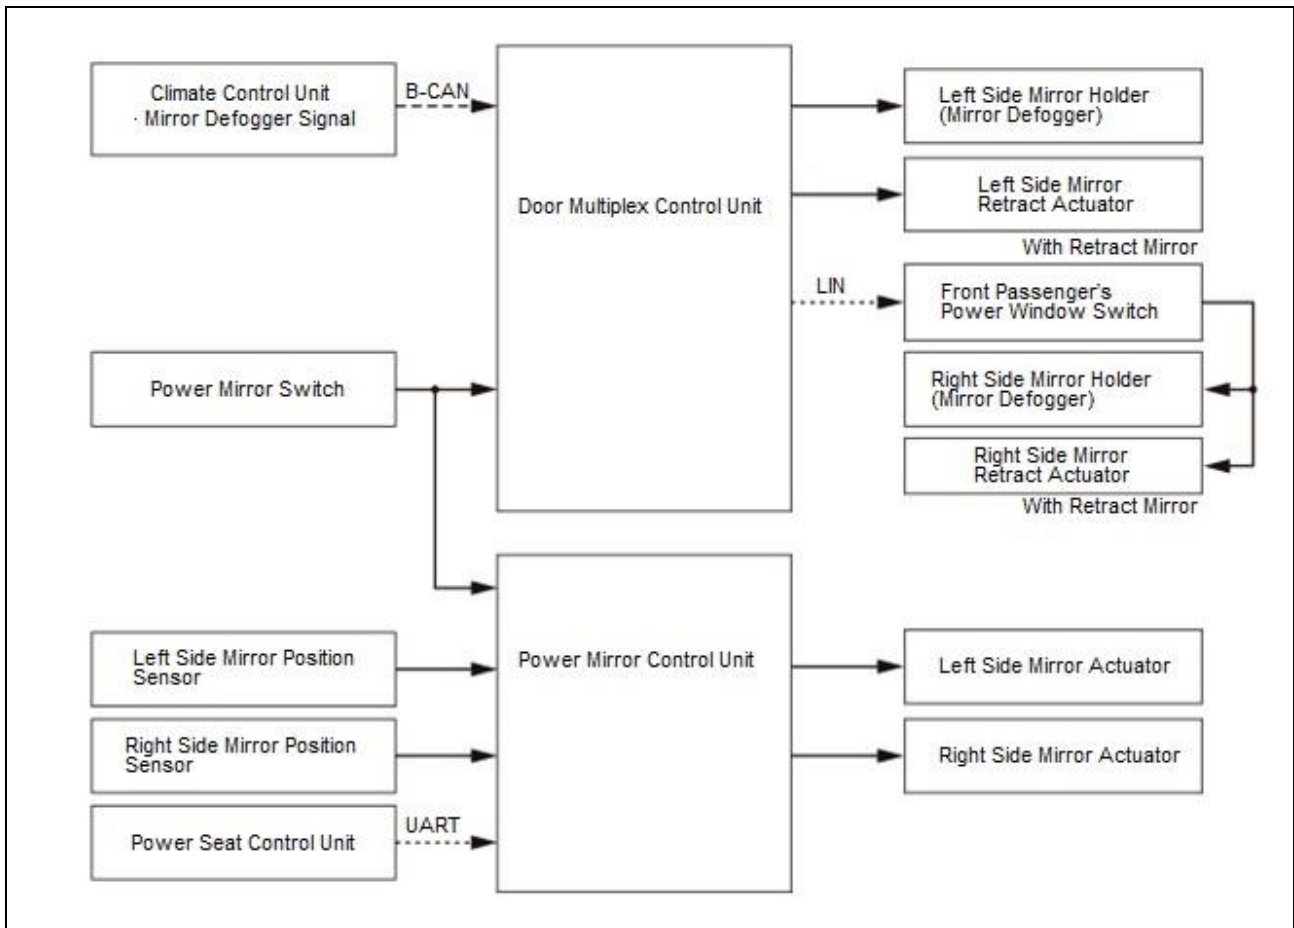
Climate Control Unit
· Mirror Defogger Signal

B-CAN

Door Multiplex Control Unit

Left Side Mirror Holder
(Mirror Defogger)

Left Side Mirror
Retract Actuator

With Retract Mirror

LIN

Front Passenger's
Power Window Switch

Power Mirror Switch

Right Side Mirror Holder
(Mirror Defogger)

Right Side Mirror
Retract Actuator

With Retract Mirror

Left Side Mirror Position
Sensor

Power Mirror Control Unit

Left Side Mirror Actuator

Right Side Mirror Position
Sensor

Right Side Mirror Actuator

Power Seat Control Unit

UART